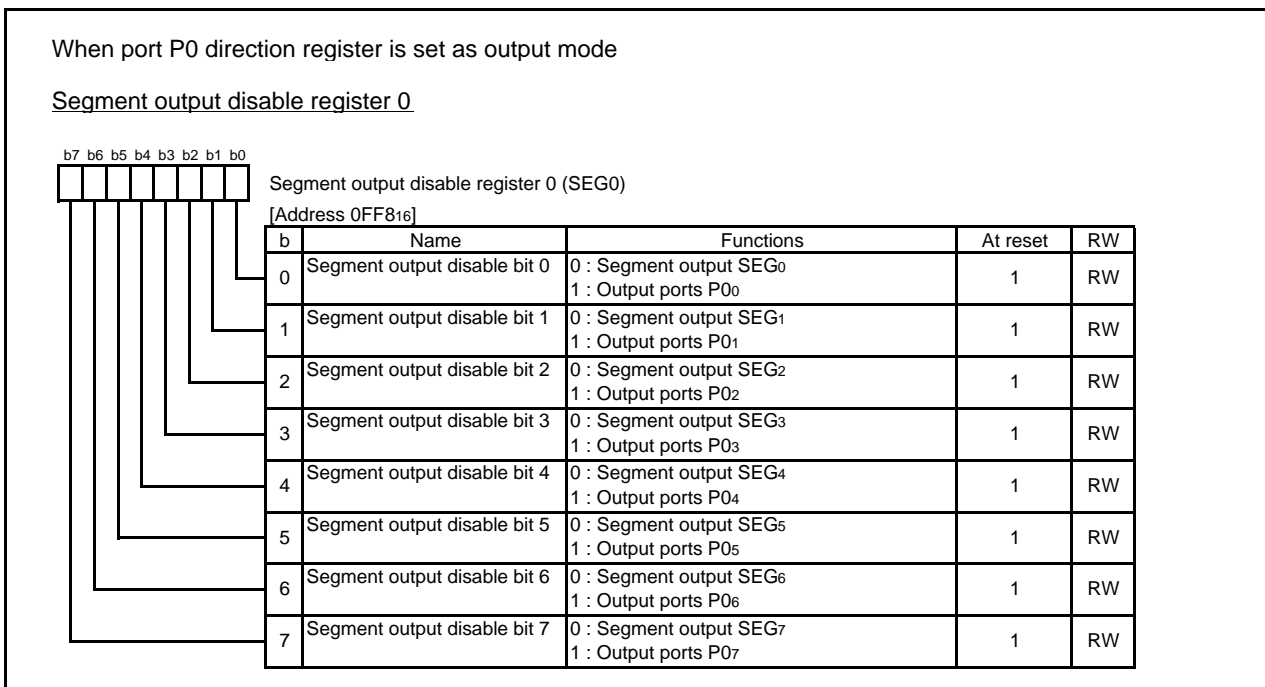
When port P0 direction register is set as output mode

Segment output disable register 0

b7 b6 b5 b4 b3 b2 b1 b0

Segment output disable register 0 (SEG0)

[Address 0FF8$_{16}$]

| b | Name | Functions | At reset | RW |
|---|---|---|---|---|
| 0 | Segment output disable bit 0 | 0 : Segment output SEG$_0$<br>1 : Output ports P0$_0$ | 1 | RW |
| 1 | Segment output disable bit 1 | 0 : Segment output SEG$_1$<br>1 : Output ports P0$_1$ | 1 | RW |
| 2 | Segment output disable bit 2 | 0 : Segment output SEG$_2$<br>1 : Output ports P0$_2$ | 1 | RW |
| 3 | Segment output disable bit 3 | 0 : Segment output SEG$_3$<br>1 : Output ports P0$_3$ | 1 | RW |
| 4 | Segment output disable bit 4 | 0 : Segment output SEG$_4$<br>1 : Output ports P0$_4$ | 1 | RW |
| 5 | Segment output disable bit 5 | 0 : Segment output SEG$_5$<br>1 : Output ports P0$_5$ | 1 | RW |
| 6 | Segment output disable bit 6 | 0 : Segment output SEG$_6$<br>1 : Output ports P0$_6$ | 1 | RW |
| 7 | Segment output disable bit 7 | 0 : Segment output SEG$_7$<br>1 : Output ports P0$_7$ | 1 | RW |